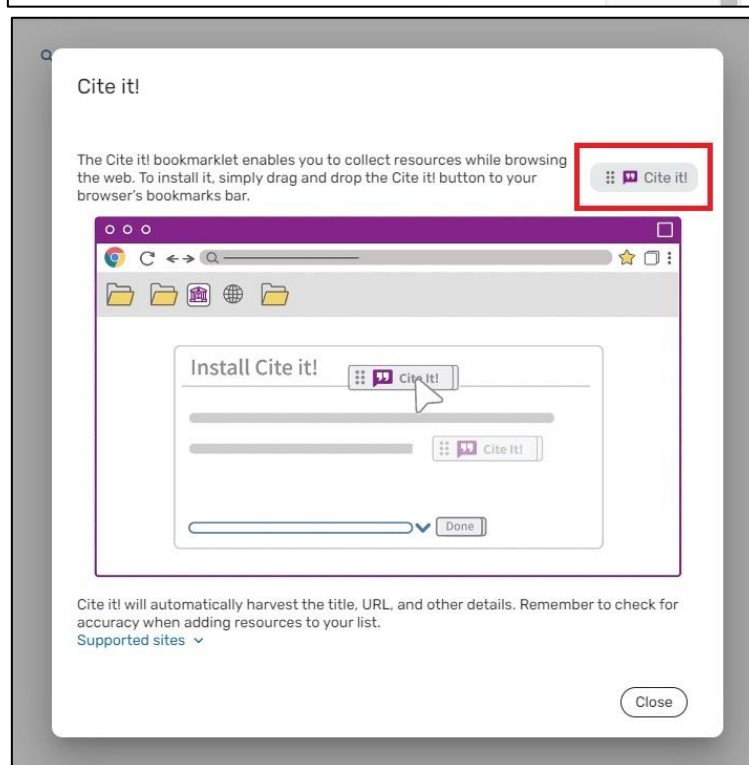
Cite it!

The Cite it! bookmarklet enables you to collect resources while browsing the web. To install it, simply drag and drop the Cite it! button to your browser's bookmarks bar.

Cite it!

Install Cite it!

Cite it!

Cite it!

Done

Cite it! will automatically harvest the title, URL, and other details. Remember to check for accuracy when adding resources to your list.

Supported sites

Close